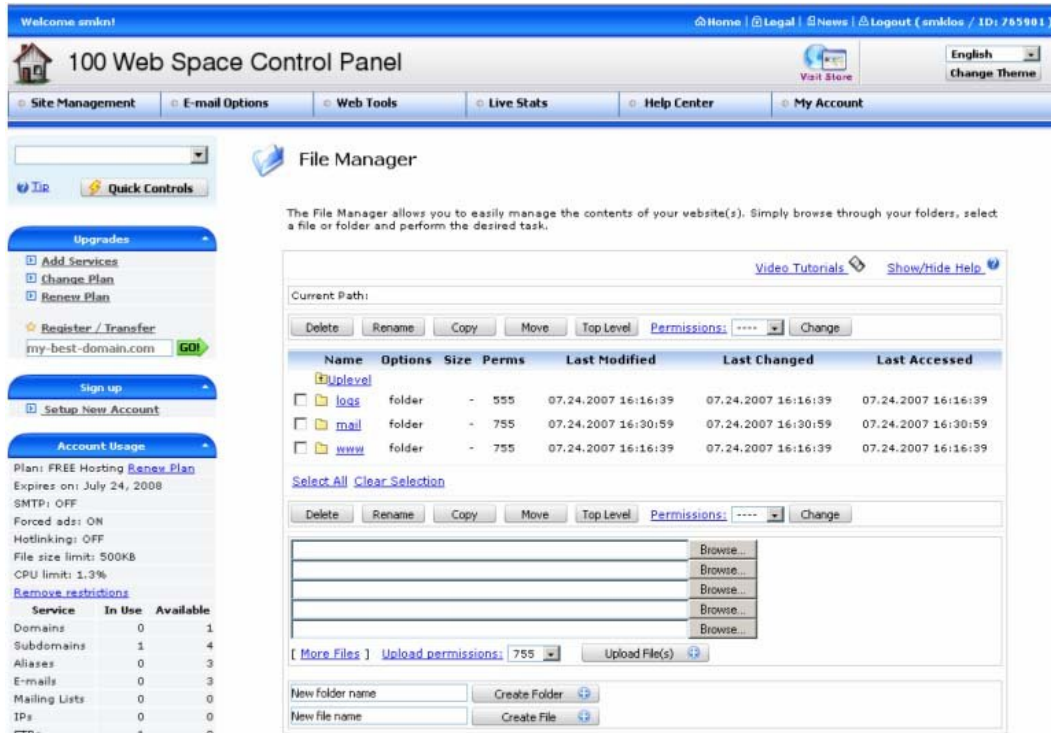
Welcome smkn!

Home | Legal | News | Logout ( smkdos / ID: 765981 )

100 Web Space Control Panel

Visit Store

English
Change Theme

Site Management | E-mail Options | Web Tools | Live Stats | Help Center | My Account

Tip
Quick Controls

Upgrades
Add Services
Change Plan
Renew Plan

Register / Transfer
my-best-domain.com GO!

Sign up
Setup New Account

Account Usage
Plan: FREE Hosting Renew Plan
Expires on: July 24, 2008
SMTP: OFF
Forced ads: ON
Hotlinking: OFF
File size limit: 500KB
CPU limit: 1.3%
Remove restrictions

| Service | In Use | Available |
|---|---|---|
| Domains | 0 | 1 |
| Subdomains | 1 | 4 |
| Aliases | 0 | 3 |
| E-mails | 0 | 3 |
| Mailing Lists | 0 | 0 |
| IPs | 0 | 0 |

File Manager

The File Manager allows you to easily manage the contents of your website(s). Simply browse through your folders, select a file or folder and perform the desired task.

Video Tutorials Show/Hide Help

Current Path:

Delete Rename Copy Move Top Level Permissions: ---- Change

| Name | Options | Size | Perms | Last Modified | Last Changed | Last Accessed |
|---|---|---|---|---|---|---|
| Uplevel | | | | | | |
| logs | folder | - | 555 | 07.24.2007 16:16:39 | 07.24.2007 16:16:39 | 07.24.2007 16:16:39 |
| mail | folder | - | 755 | 07.24.2007 16:30:59 | 07.24.2007 16:30:59 | 07.24.2007 16:30:59 |
| www | folder | - | 755 | 07.24.2007 16:16:39 | 07.24.2007 16:16:39 | 07.24.2007 16:16:39 |

Select All Clear Selection

Delete Rename Copy Move Top Level Permissions: ---- Change

Browse...
Browse...
Browse...
Browse...
Browse...

[ More Files ] Upload permissions: 755 Upload File(s)

New folder name Create Folder
New file name Create File